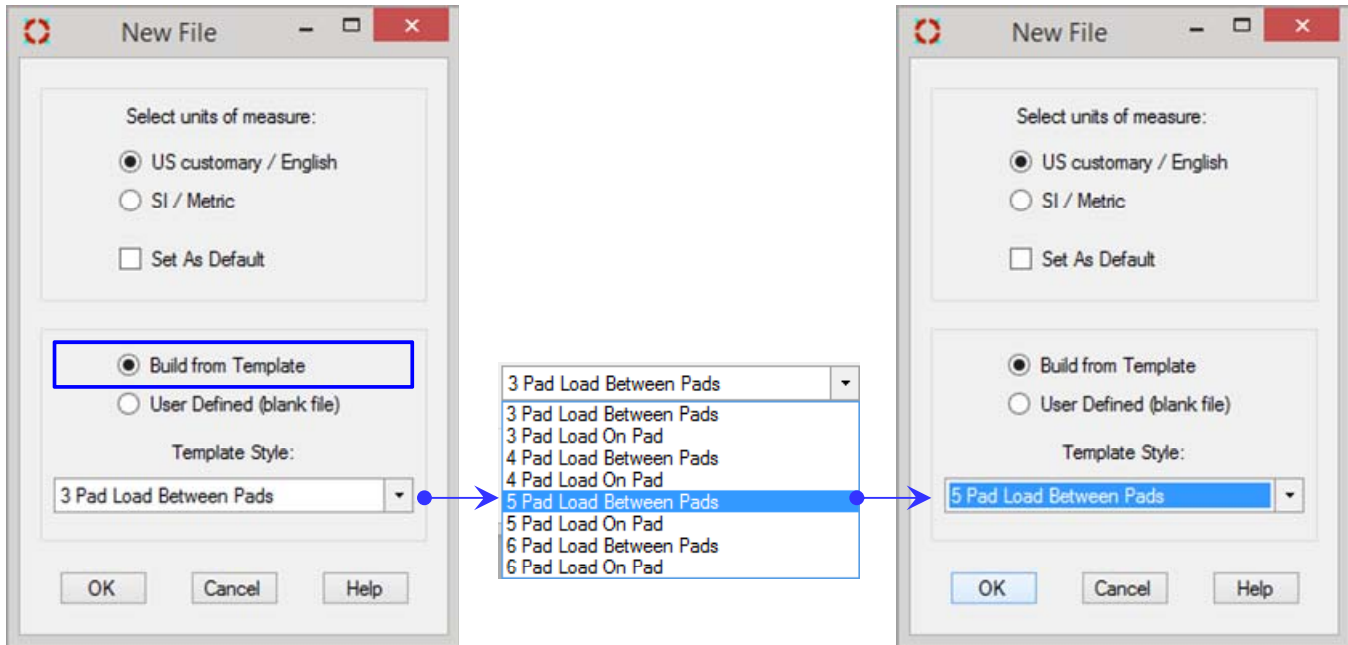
New File

Select units of measure:

US customary / English

SI / Metric

Set As Default

Build from Template

User Defined (blank file)

Template Style:

3 Pad Load Between Pads

OK Cancel Help

3 Pad Load Between Pads

3 Pad Load Between Pads
3 Pad Load On Pad
4 Pad Load Between Pads
4 Pad Load On Pad
5 Pad Load Between Pads
5 Pad Load On Pad
6 Pad Load Between Pads
6 Pad Load On Pad

New File

Select units of measure:

US customary / English

SI / Metric

Set As Default

Build from Template

User Defined (blank file)

Template Style:

5 Pad Load Between Pads

OK Cancel Help